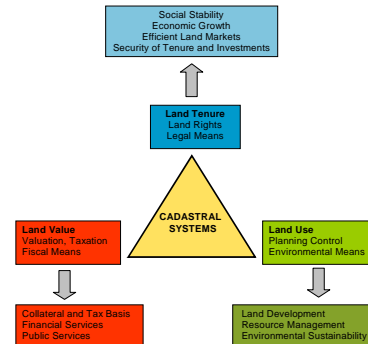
Social Stability
Economic Growth
Efficient Land Markets
Security of Tenure and Investments

Land Tenure
Land Rights
Legal Means

CADASTRAL SYSTEMS

Land Value
Valuation, Taxation
Fiscal Means

Land Use
Planning Control
Environmental Means

Collateral and Tax Basis
Financial Services
Public Services

Land Development
Resource Management
Environmental Sustainability